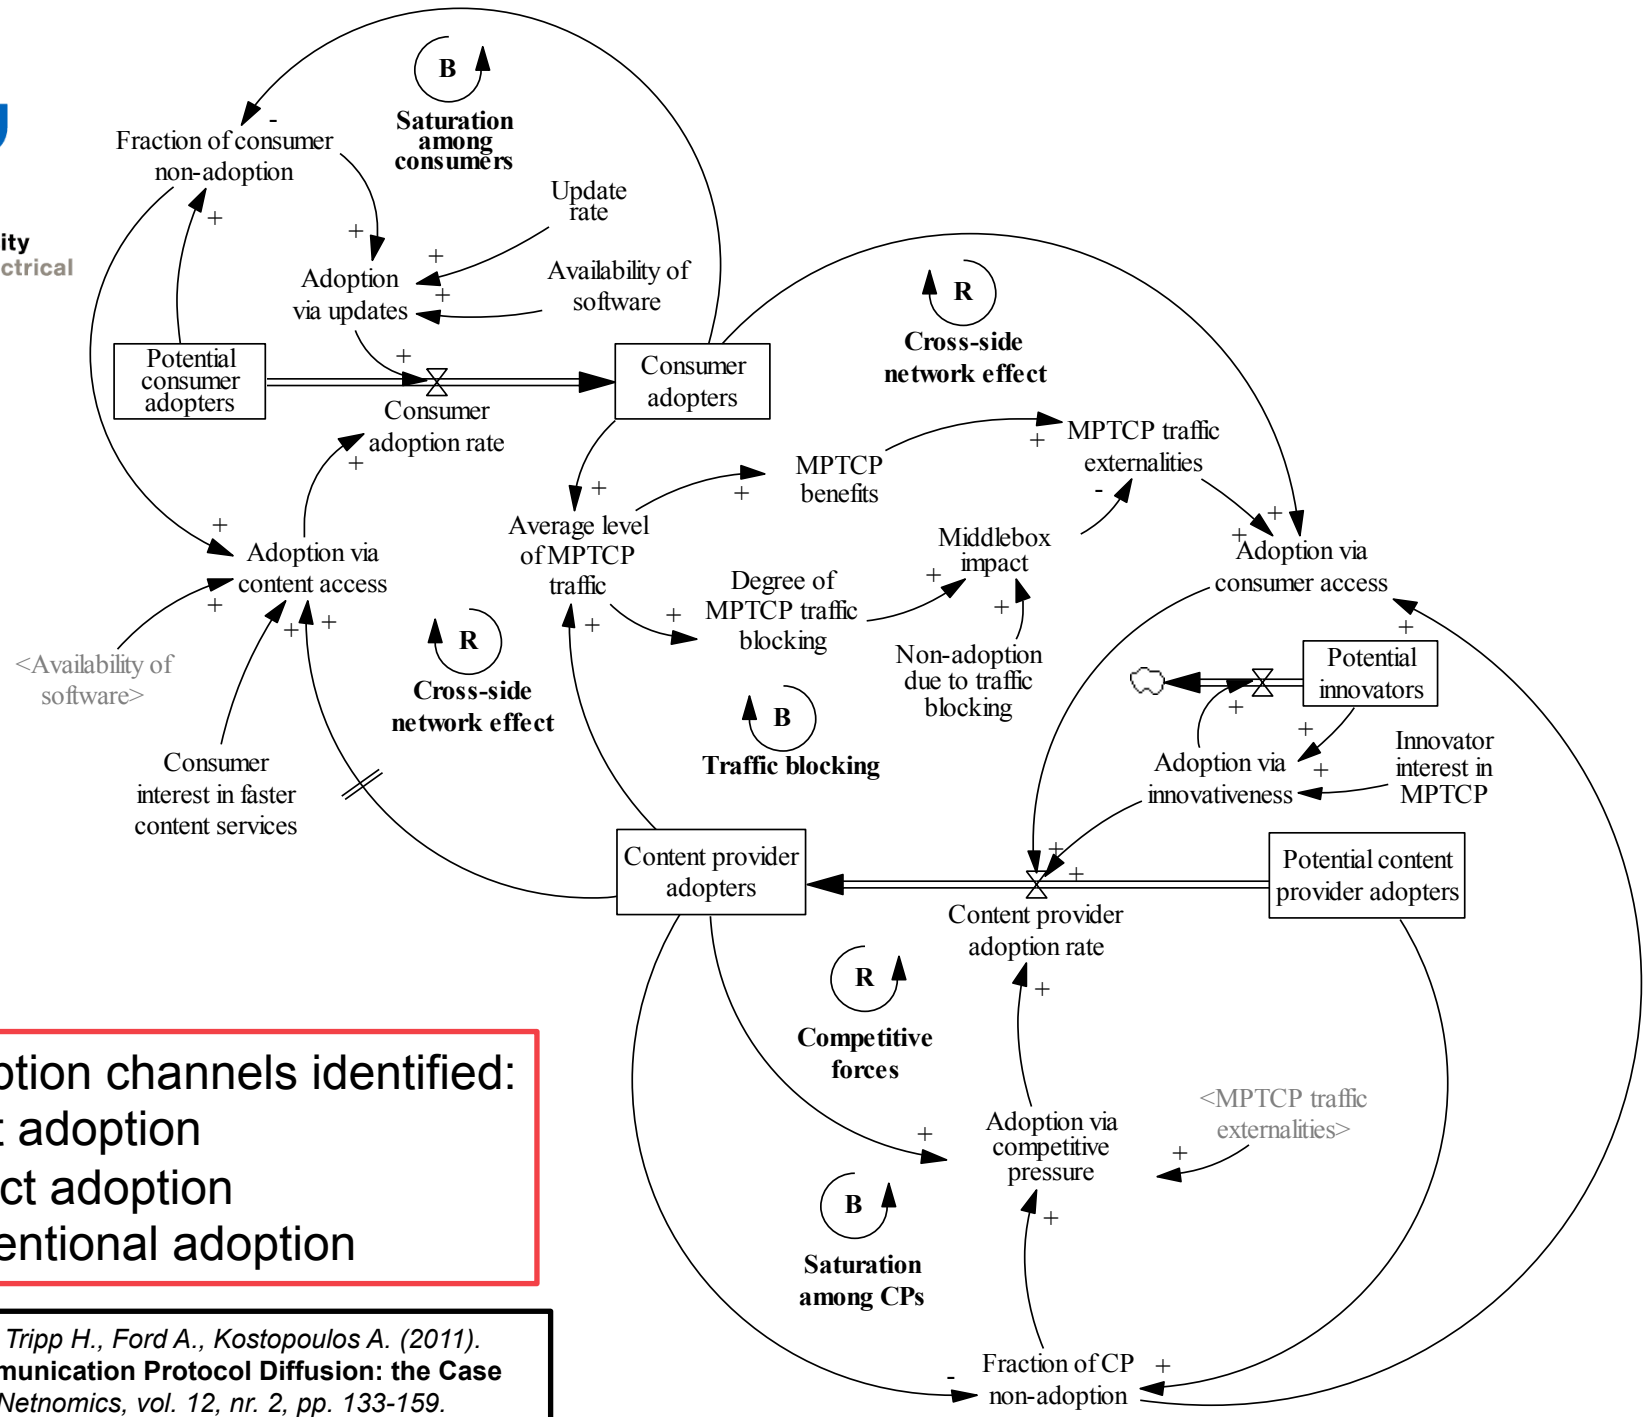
ity
ctrical

B
Saturation among consumers

Fraction of consumer non-adoption
-
+
+
Update rate
+
Adoption via updates
Availability of software
+
Potential consumer adopters
+
Consumer adoption rate
Consumer adopters
R
Cross-side network effect
+
MPTCP traffic externalities
MPTCP benefits
+
+
+
Adoption via content access
+
Average level of MPTCP traffic
-
Middlebox impact
+
+
Adoption via consumer access
+
<Availability of software>
+
+
R
Cross-side network effect
Degree of MPTCP traffic blocking
+
+
Non-adoption due to traffic blocking
+
Potential innovators
+
B
Traffic blocking
+
Adoption via innovativeness
+
Innovator interest in MPTCP
Consumer interest in faster content services
Content provider adopters
+
+
Content provider adoption rate
Potential content provider adopters
R
+
Competitive forces
<MPTCP traffic externalities>
+
Adoption via competitive pressure
+
B
+
Saturation among CPs
Fraction of CP non-adoption
-
+

ption channels identified:
: adoption
ct adoption
entional adoption

Tripp H., Ford A., Kostopoulos A. (2011).
munication Protocol Diffusion: the Case
Netnomics, vol. 12, nr. 2, pp. 133-159.